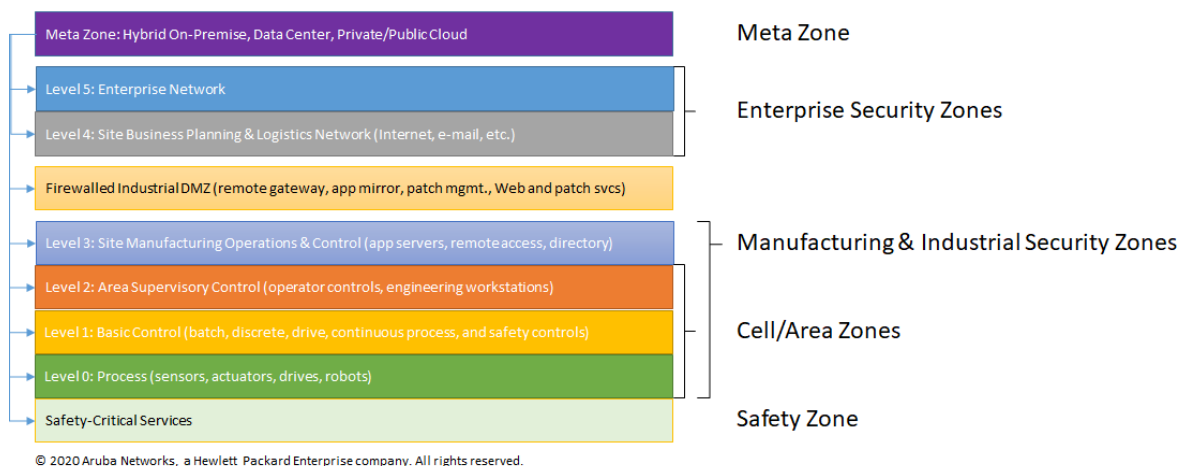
Meta Zone: Hybrid On-Premise, Data Center, Private/Public Cloud

Meta Zone

Level 5: Enterprise Network

Level 4: Site Business Planning & Logistics Network (Internet, e-mail, etc.)

Enterprise Security Zones

Firewalled Industrial DMZ (remote gateway, app mirror, patch mgmt., Web and patch svcs)

Level 3: Site Manufacturing Operations & Control (app servers, remote access, directory)

Manufacturing & Industrial Security Zones

Level 2: Area Supervisory Control (operator controls, engineering workstations)

Level 1: Basic Control (batch, discrete, drive, continuous process, and safety controls)

Cell/Area Zones

Level 0: Process (sensors, actuators, drives, robots)

Safety-Critical Services

Safety Zone

© 2020 Aruba Networks, a Hewlett Packard Enterprise company. All rights reserved.